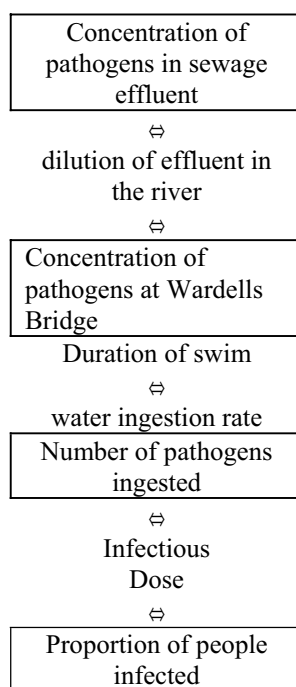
Concentration of pathogens in sewage effluent

⇔

dilution of effluent in the river

⇔

Concentration of pathogens at Wardells Bridge

Duration of swim

⇔

water ingestion rate

Number of pathogens ingested

⇔

Infectious Dose

⇔

Proportion of people infected